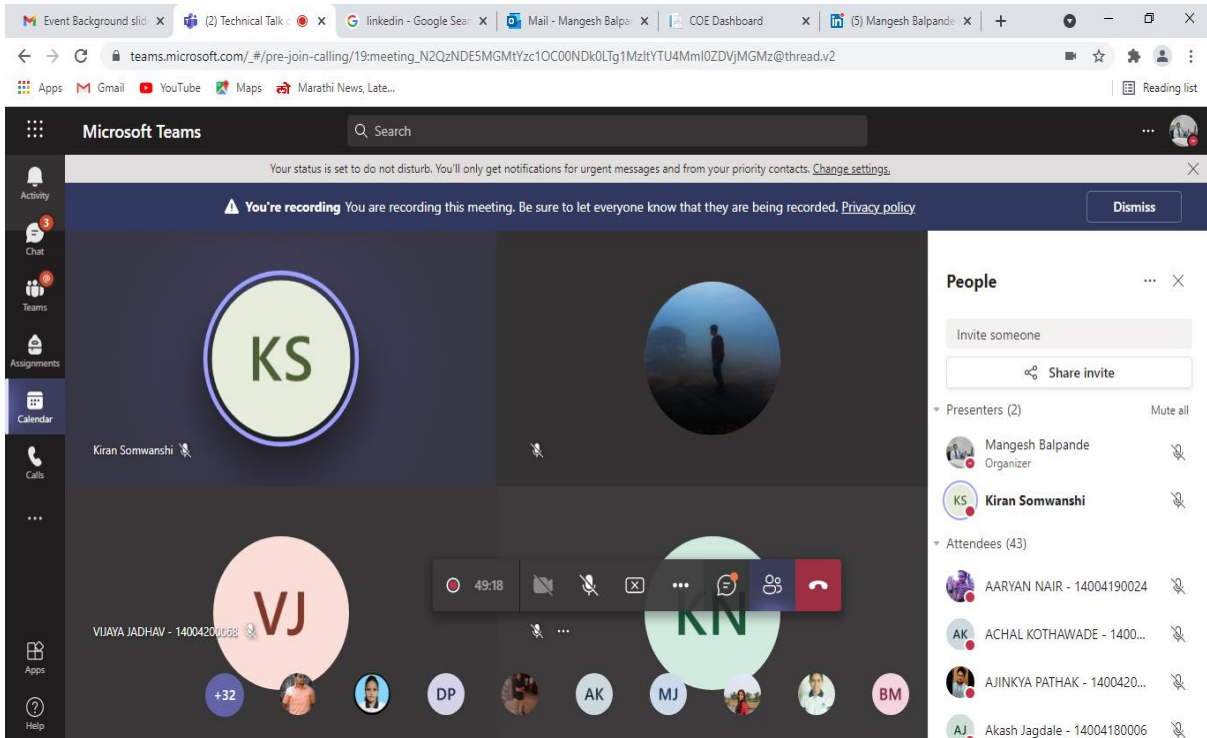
Event Background slid ×
(2) Technical Talk ×
linkedin - Google Sear ×
Mail - Mangesh Balpa ×
COE Dashboard ×
(5) Mangesh Balpande ×

teams.microsoft.com/_#/pre-join-calling/19:meeting_N2QzNDE5MGMtYzc1OC00NDk0LTg1MzItYTU4MmI0ZDVjMGMz@thread.v2

Apps Gmail YouTube Maps Marathi News, Late...
Reading list

Microsoft Teams
Search

Your status is set to do not disturb. You'll only get notifications for urgent messages and from your priority contacts. Change settings.

You're recording You are recording this meeting. Be sure to let everyone know that they are being recorded. Privacy policy
Dismiss

Activity
3
Chat
Teams
Assignments
Calendar
Calls
...
Apps
Help

KS
Kiran Somwanshi

VJ
VIJAYA JADHAV - 14004200068

KN

49:18

+32 DP AK MJ BM

People
Invite someone
Share invite
Presenters (2)
Mute all
Mangesh Balpande
Organizer
KS Kiran Somwanshi
Attendees (43)
AARYAN NAIR - 14004190024
AK ACHAL KOTHAWADE - 1400...
AJINKYA PATHAK - 1400420...
AJ Akash Jagdale - 14004180006